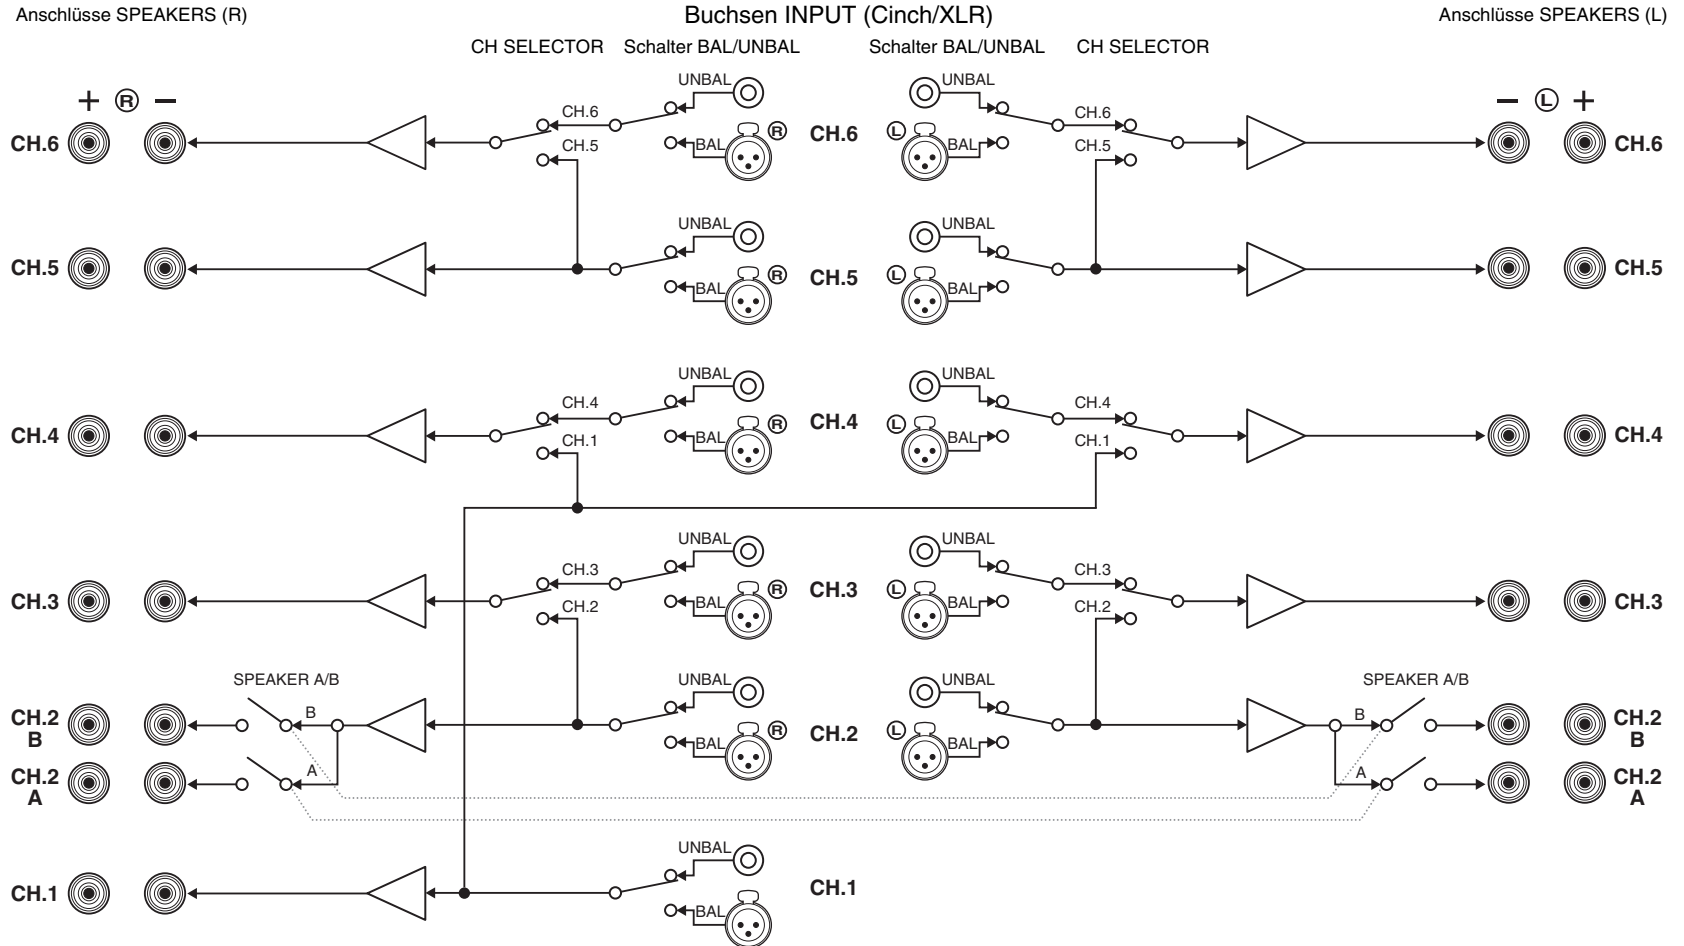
Anschlüsse SPEAKERS (R)

Buchsen INPUT (Cinch/XLR)

Anschlüsse SPEAKERS (L)

CH SELECTOR Schalter BAL/UNBAL

Schalter BAL/UNBAL CH SELECTOR

+ R −

− L +

CH.6

UNBAL

CH.6

CH.5

BAL

R

CH.6

L

UNBAL

BAL

CH.6

CH.5

CH.6

CH.5

UNBAL

BAL

R

CH.5

L

UNBAL

BAL

CH.5

CH.4

UNBAL

CH.4

CH.1

BAL

R

CH.4

L

UNBAL

BAL

CH.4

CH.1

CH.4

CH.3

UNBAL

CH.3

CH.2

BAL

R

CH.3

L

UNBAL

BAL

CH.3

CH.2

CH.3

SPEAKER A/B

CH.2 B

B

A

CH.2 A

UNBAL

BAL

R

CH.2

L

UNBAL

BAL

SPEAKER A/B

B

A

CH.2 B

CH.2 A

CH.1

UNBAL

BAL

CH.1